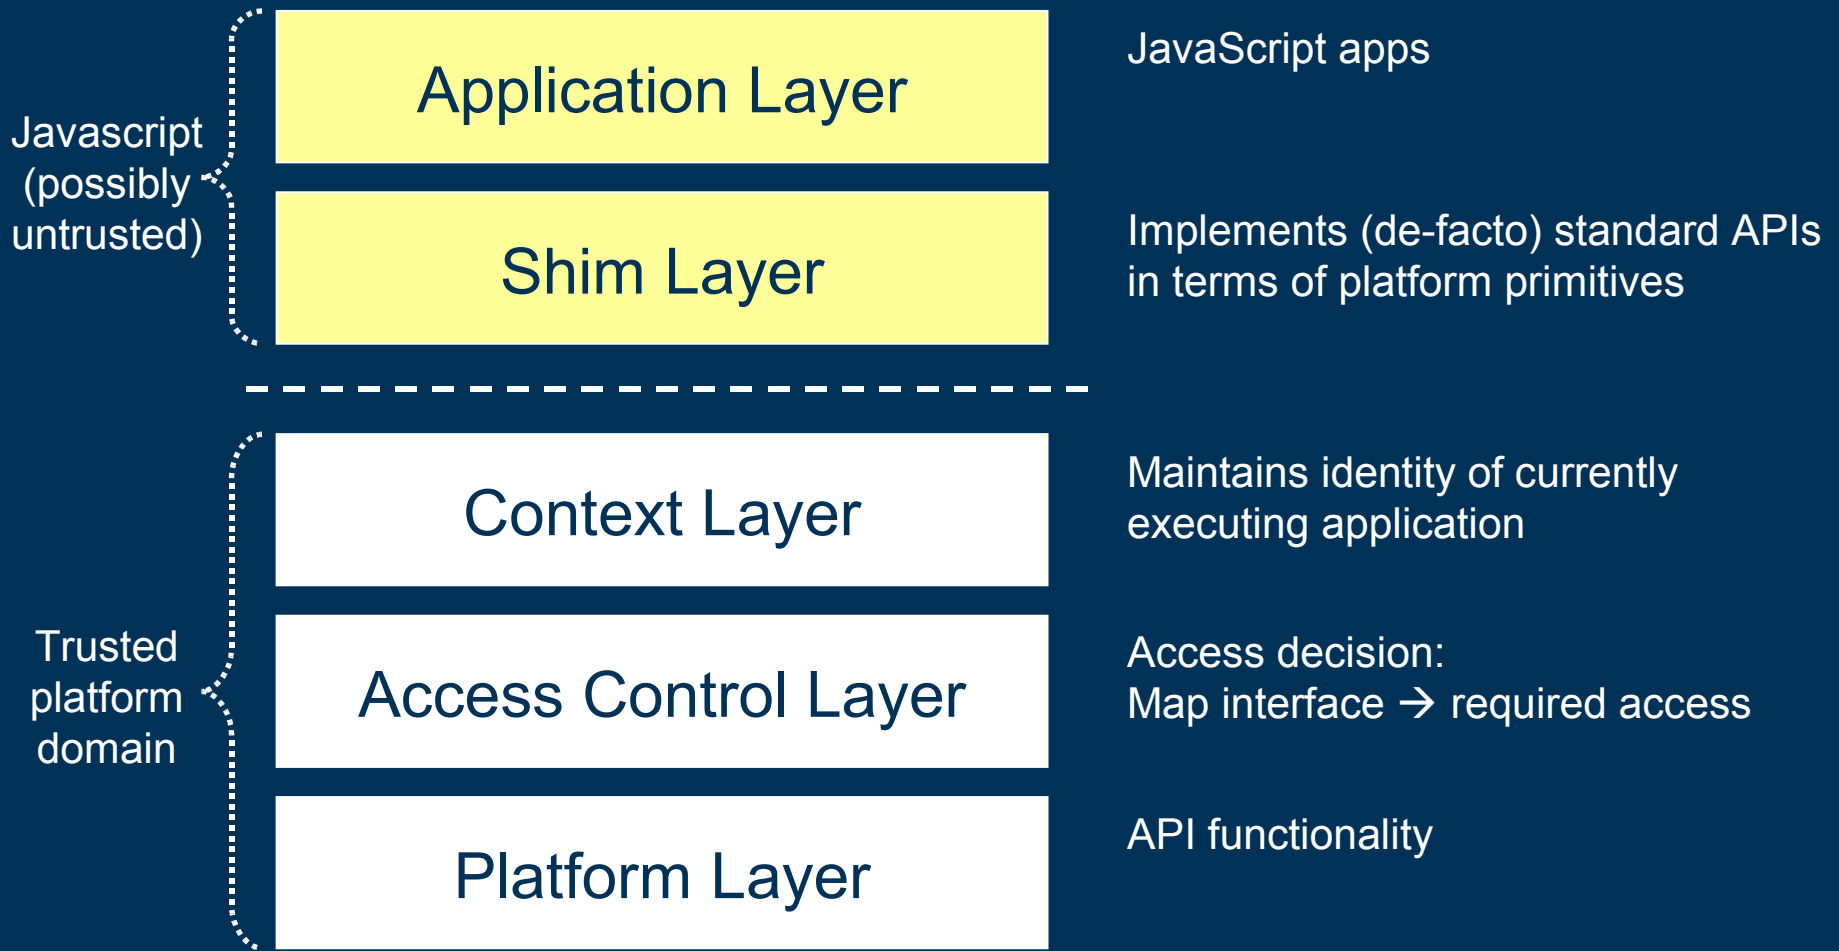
Javascript (possibly untrusted)

Application Layer

JavaScript apps

Shim Layer

Implements (de-facto) standard APIs in terms of platform primitives

Trusted platform domain

Context Layer

Maintains identity of currently executing application

Access Control Layer

Access decision:
Map interface → required access

Platform Layer

API functionality